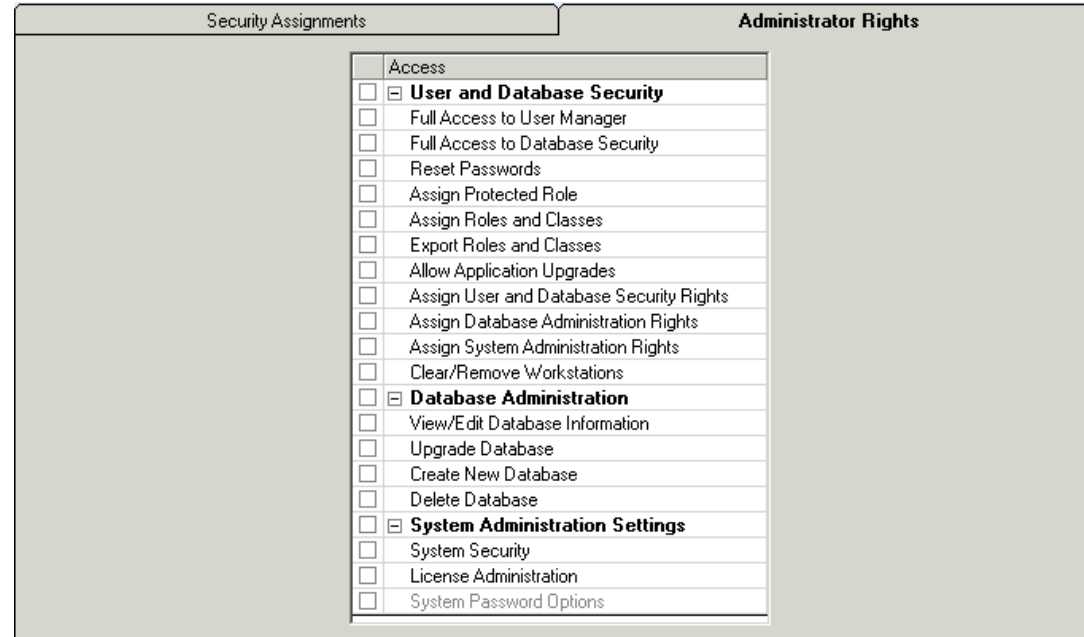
Security Assignments

Administrator Rights

| | Access |
|---|---|
| ☐ | ⊟ **User and Database Security** |
| ☐ | Full Access to User Manager |
| ☐ | Full Access to Database Security |
| ☐ | Reset Passwords |
| ☐ | Assign Protected Role |
| ☐ | Assign Roles and Classes |
| ☐ | Export Roles and Classes |
| ☐ | Allow Application Upgrades |
| ☐ | Assign User and Database Security Rights |
| ☐ | Assign Database Administration Rights |
| ☐ | Assign System Administration Rights |
| ☐ | Clear/Remove Workstations |
| ☐ | ⊟ **Database Administration** |
| ☐ | View/Edit Database Information |
| ☐ | Upgrade Database |
| ☐ | Create New Database |
| ☐ | Delete Database |
| ☐ | ⊟ **System Administration Settings** |
| ☐ | System Security |
| ☐ | License Administration |
| ☐ | System Password Options |